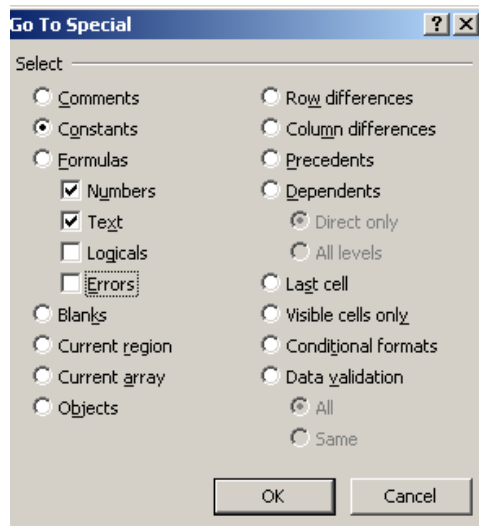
Go To Special ? X

Select

Comments
Constants
Formulas
Numbers
Text
Logicals
Errors
Blanks
Current region
Current array
Objects

Row differences
Column differences
Precedents
Dependents
Direct only
All levels
Last cell
Visible cells only
Conditional formats
Data validation
All
Same

OK
Cancel